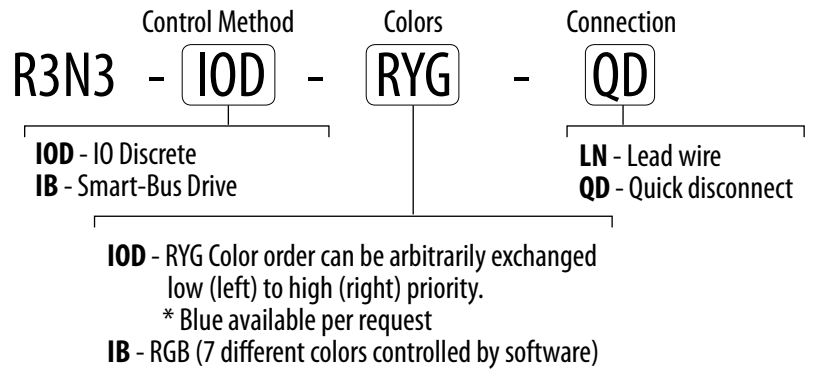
Control Method Colors Connection

R3N3 - IOD - RYG - QD

**IOD** - IO Discrete
**IB** - Smart-Bus Drive

**LN** - Lead wire
**QD** - Quick disconnect

**IOD** - RYG Color order can be arbitrarily exchanged low (left) to high (right) priority.
* Blue available per request
**IB** - RGB (7 different colors controlled by software)